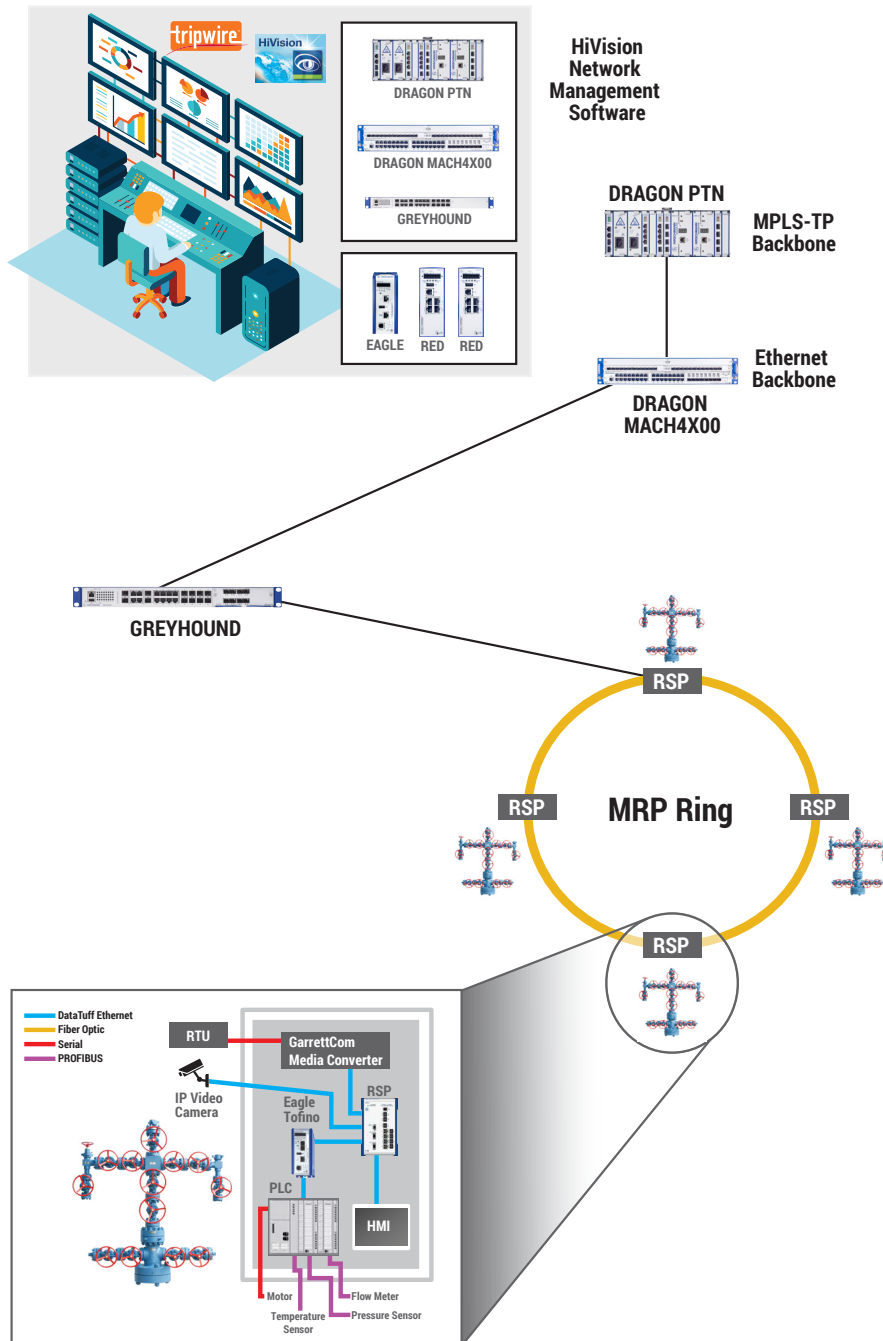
tripwire
HiVision

DRAGON PTN
DRAGON MACH4X00
GREYHOUND

EAGLE
RED
RED

HiVision Network Management Software

DRAGON PTN
MPLS-TP Backbone

Ethernet Backbone
DRAGON MACH4X00

GREYHOUND

RSP
RSP
MRP Ring
RSP
RSP

DataTuff Ethernet
Fiber Optic
Serial
PROFIBUS

RTU
GarrettCom Media Converter
IP Video Camera
RSP
Eagle Tofino
PLC
HMI
Motor
Temperature Sensor
Flow Meter
Pressure Sensor